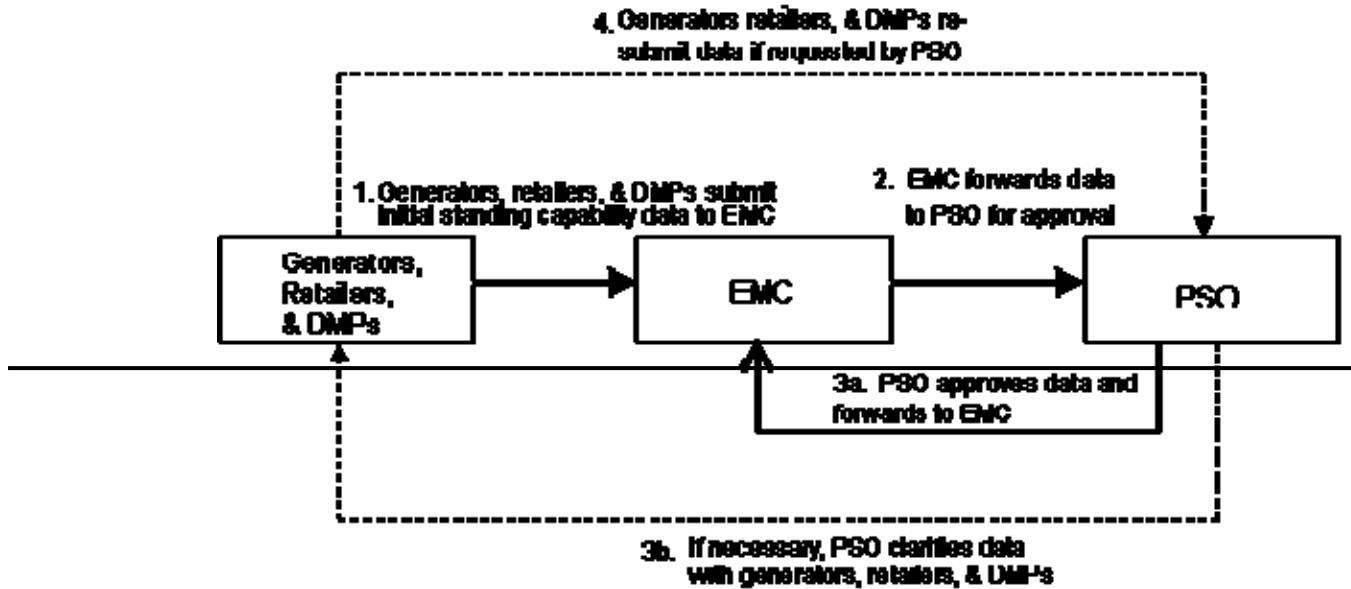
4. Generators retailers, & DMPs re-submit data if requested by PSO

1. Generators, retailers, & DMPs submit initial standing capability data to EMC

2. EMC forwards data to PSO for approval

Generators, Retailers, & DMPs

EMC

PSO

3a. PSO approves data and forwards to EMC

3b. If necessary, PSO clarifies data with generators, retailers, & DMP's